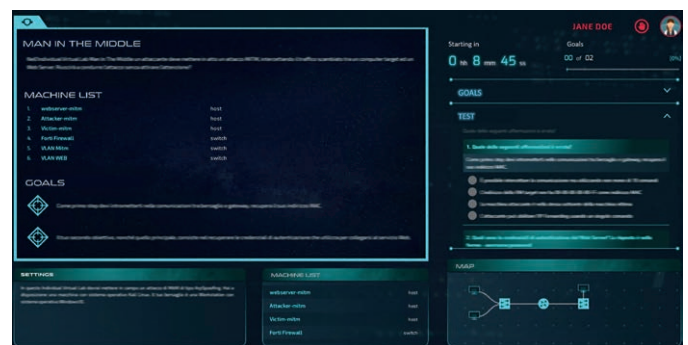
MAN IN THE MIDDLE

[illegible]

MACHINE LIST

| 1. | webserver-mitm | host |
|---|---|---|
| 2. | Attacker-mitm | host |
| 3. | Victim-mitm | host |
| 4. | Forti Firewall | switch |
| 5. | VLAN Mitm | switch |
| 6. | VLAN WEB | switch |

GOALS

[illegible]

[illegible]

SETTINGS

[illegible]

MACHINE LIST

| webserver-mitm | host |
|---|---|
| Attacker-mitm | host |
| Victim-mitm | host |
| Forti Firewall | switch |

JANE DOE

Starting in

0 hh 8 mm 45 ss

Goals

00 of 02

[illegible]

GOALS

TEST

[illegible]

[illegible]

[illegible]

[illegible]

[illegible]

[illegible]

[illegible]

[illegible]

MAP